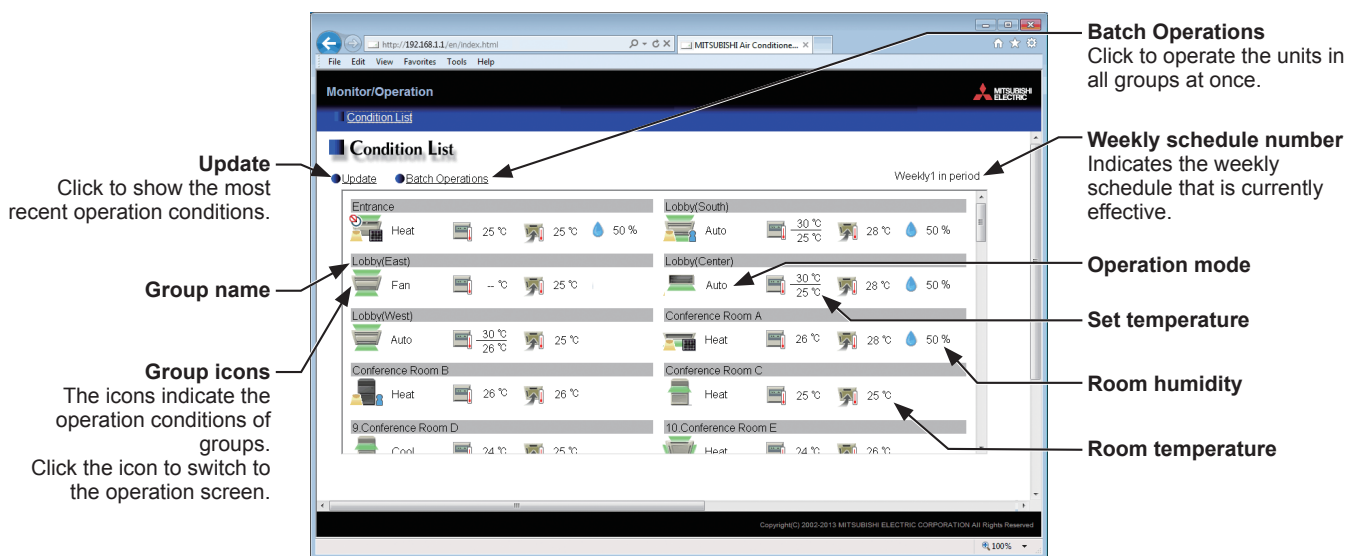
http://192.168.1.1/en/index.html
MITSUBISHI Air Conditione...
File Edit View Favorites Tools Help
Monitor/Operation
MITSUBISHI ELECTRIC
Condition List

Condition List

Update
Batch Operations
Weekly1 in period

Entrance
Heat 25 ℃ 25 ℃ 50 %
Lobby(South)
Auto $\frac{30 ℃}{25 ℃}$ 28 ℃ 50 %
Lobby(East)
Fan -- ℃ 25 ℃
Lobby(Center)
Auto $\frac{30 ℃}{25 ℃}$ 28 ℃ 50 %
Lobby(West)
Auto $\frac{30 ℃}{26 ℃}$ 25 ℃
Conference Room A
Heat 26 ℃ 28 ℃ 50 %
Conference Room B
Heat 26 ℃ 26 ℃
Conference Room C
Heat 25 ℃ 25 ℃
9.Conference Room D
Cool 24 ℃ 25 ℃
10.Conference Room E
Heat 24 ℃ 26 ℃

Copyright(C) 2002-2013 MITSUBISHI ELECTRIC CORPORATION All Rights Reserved
100%

Update
Click to show the most recent operation conditions.

Group name

Group icons
The icons indicate the operation conditions of groups.
Click the icon to switch to the operation screen.

Batch Operations
Click to operate the units in all groups at once.

Weekly schedule number
Indicates the weekly schedule that is currently effective.

Operation mode

Set temperature

Room humidity

Room temperature